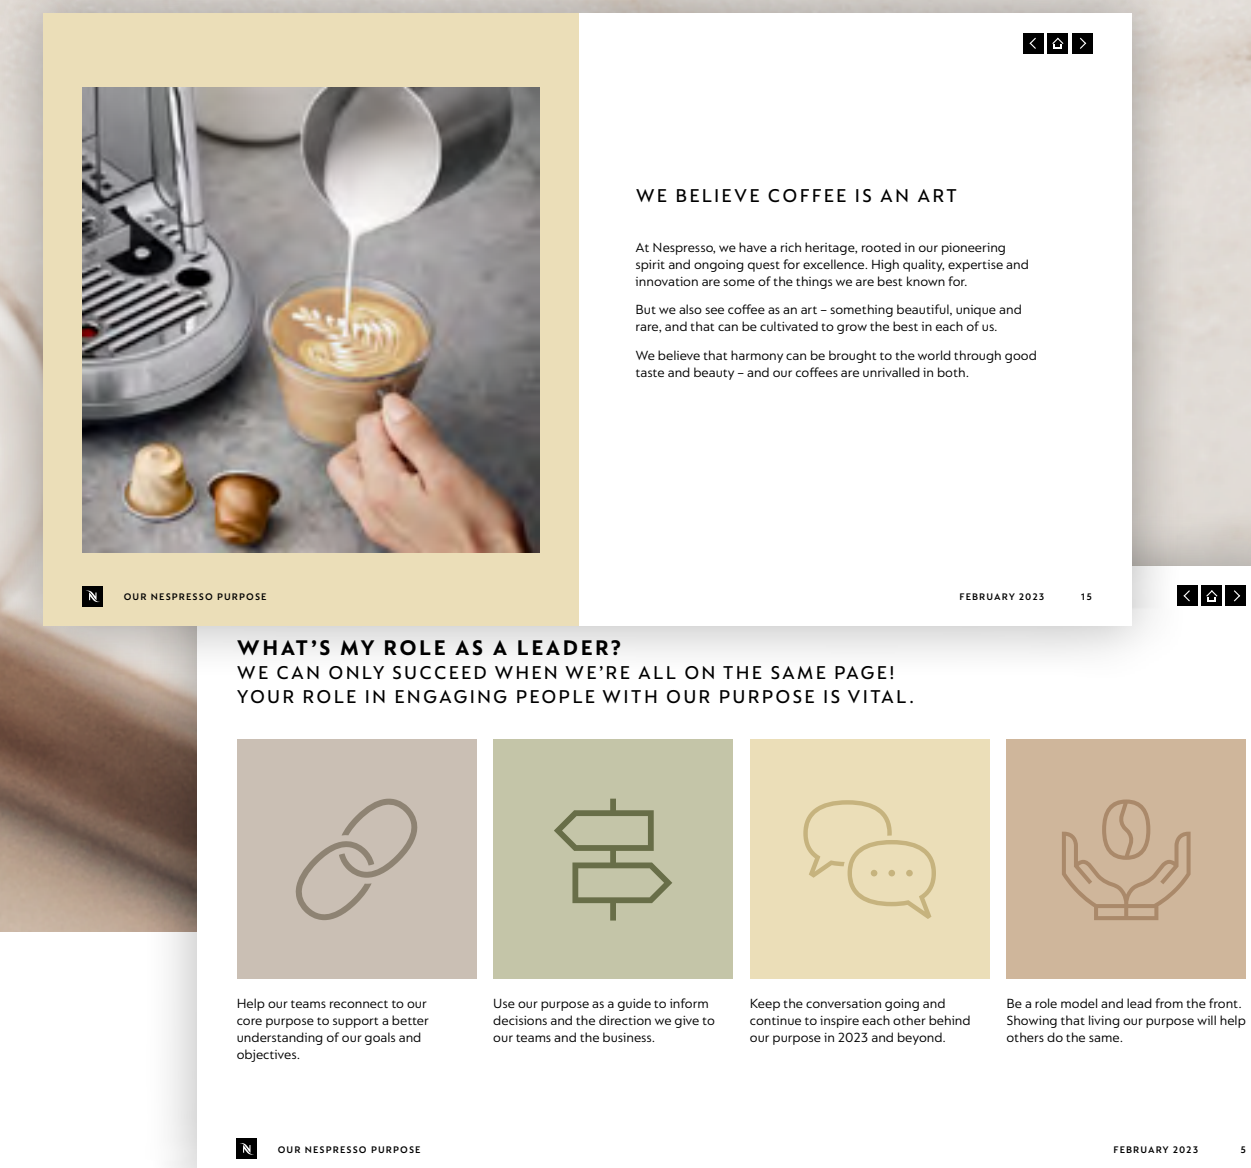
WE BELIEVE COFFEE IS AN ART

At Nespresso, we have a rich heritage, rooted in our pioneering spirit and ongoing quest for excellence. High quality, expertise and innovation are some of the things we are best known for.

But we also see coffee as an art – something beautiful, unique and rare, and that can be cultivated to grow the best in each of us.

We believe that harmony can be brought to the world through good taste and beauty – and our coffees are unrivalled in both.

N OUR NESPRESSO PURPOSE

FEBRUARY 2023 15

WHAT'S MY ROLE AS A LEADER?
WE CAN ONLY SUCCEED WHEN WE'RE ALL ON THE SAME PAGE! YOUR ROLE IN ENGAGING PEOPLE WITH OUR PURPOSE IS VITAL.

Help our teams reconnect to our core purpose to support a better understanding of our goals and objectives.

Use our purpose as a guide to inform decisions and the direction we give to our teams and the business.

Keep the conversation going and continue to inspire each other behind our purpose in 2023 and beyond.

Be a role model and lead from the front. Showing that living our purpose will help others do the same.

N OUR NESPRESSO PURPOSE

FEBRUARY 2023 5